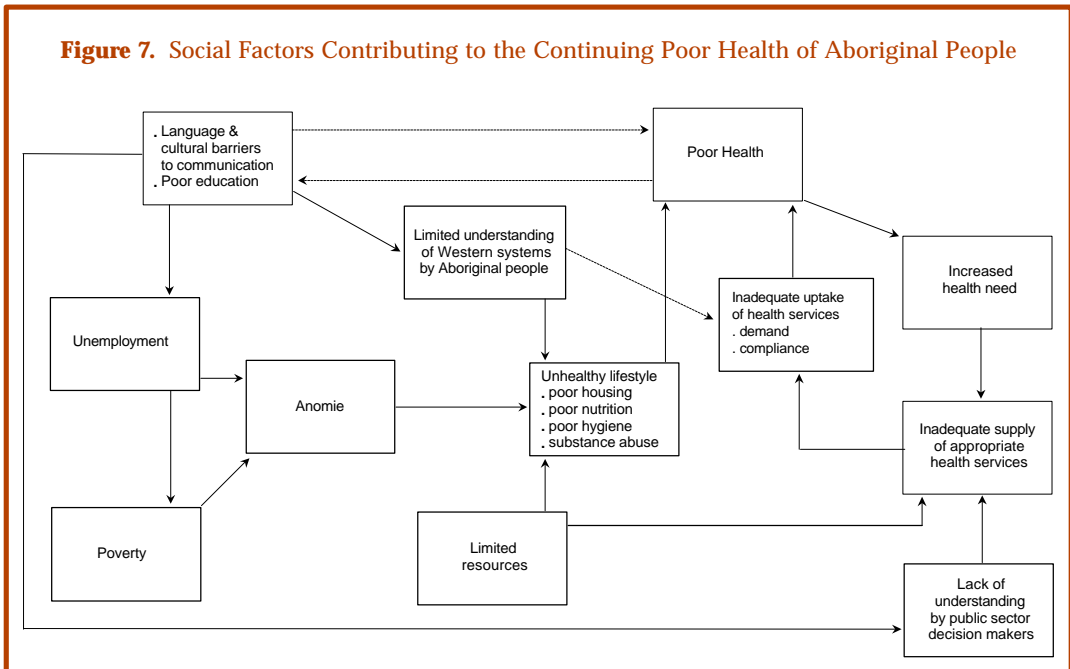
**Figure 7.** Social Factors Contributing to the Continuing Poor Health of Aboriginal People

. Language & cultural barriers to communication
. Poor education

Poor Health

Limited understanding of Western systems by Aboriginal people

Increased health need

Inadequate uptake of health services
. demand
. compliance

Unemployment

Anomie

Unhealthy lifestyle
. poor housing
. poor nutrition
. poor hygiene
. substance abuse

Inadequate supply of appropriate health services

Poverty

Limited resources

Lack of understanding by public sector decision makers